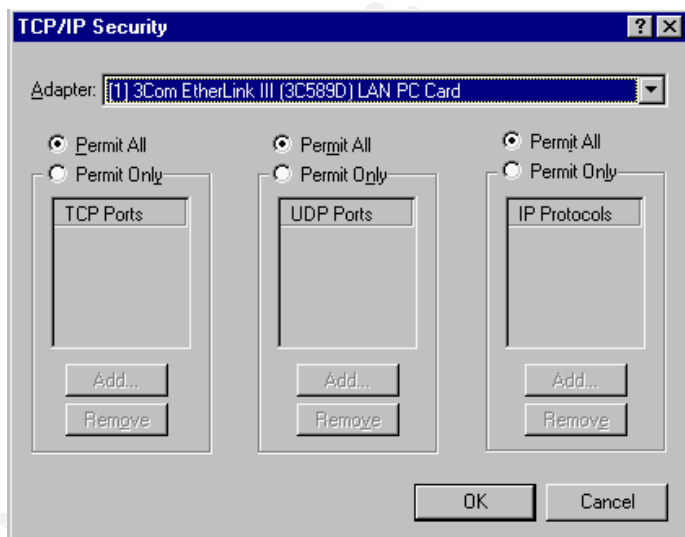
TCP/IP Security

?

Adapter: [1] 3Com EtherLink III (3C589D) LAN PC Card

Permit All
Permit Only
TCP Ports
Add...
Remove

Permit All
Permit Only
UDP Ports
Add...
Remove

Permit All
Permit Only
IP Protocols
Add...
Remove

OK
Cancel